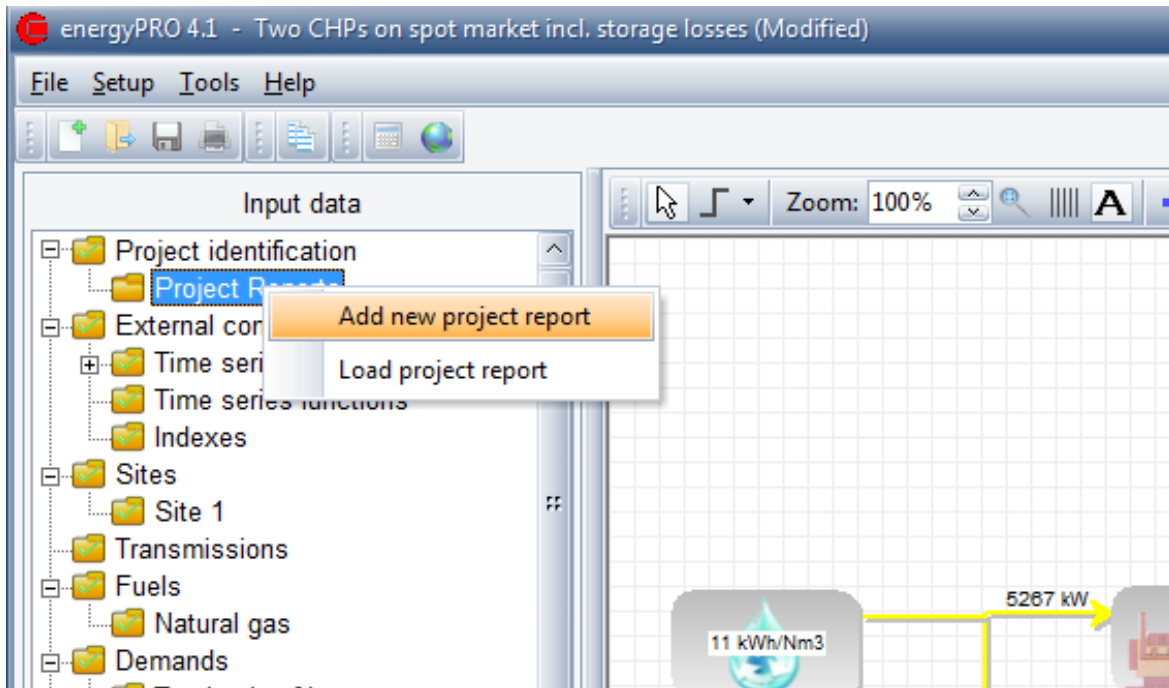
energyPRO 4.1 - Two CHPs on spot market incl. storage losses (Modified)

File Setup Tools Help

Input data

Project identification

Project Re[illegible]

External con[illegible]

Time seri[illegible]

Time series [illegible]

Indexes

Sites

Site 1

Transmissions

Fuels

Natural gas

Demands

Add new project report

Load project report

Zoom: 100%

A

5267 kW

11 kWh/Nm3